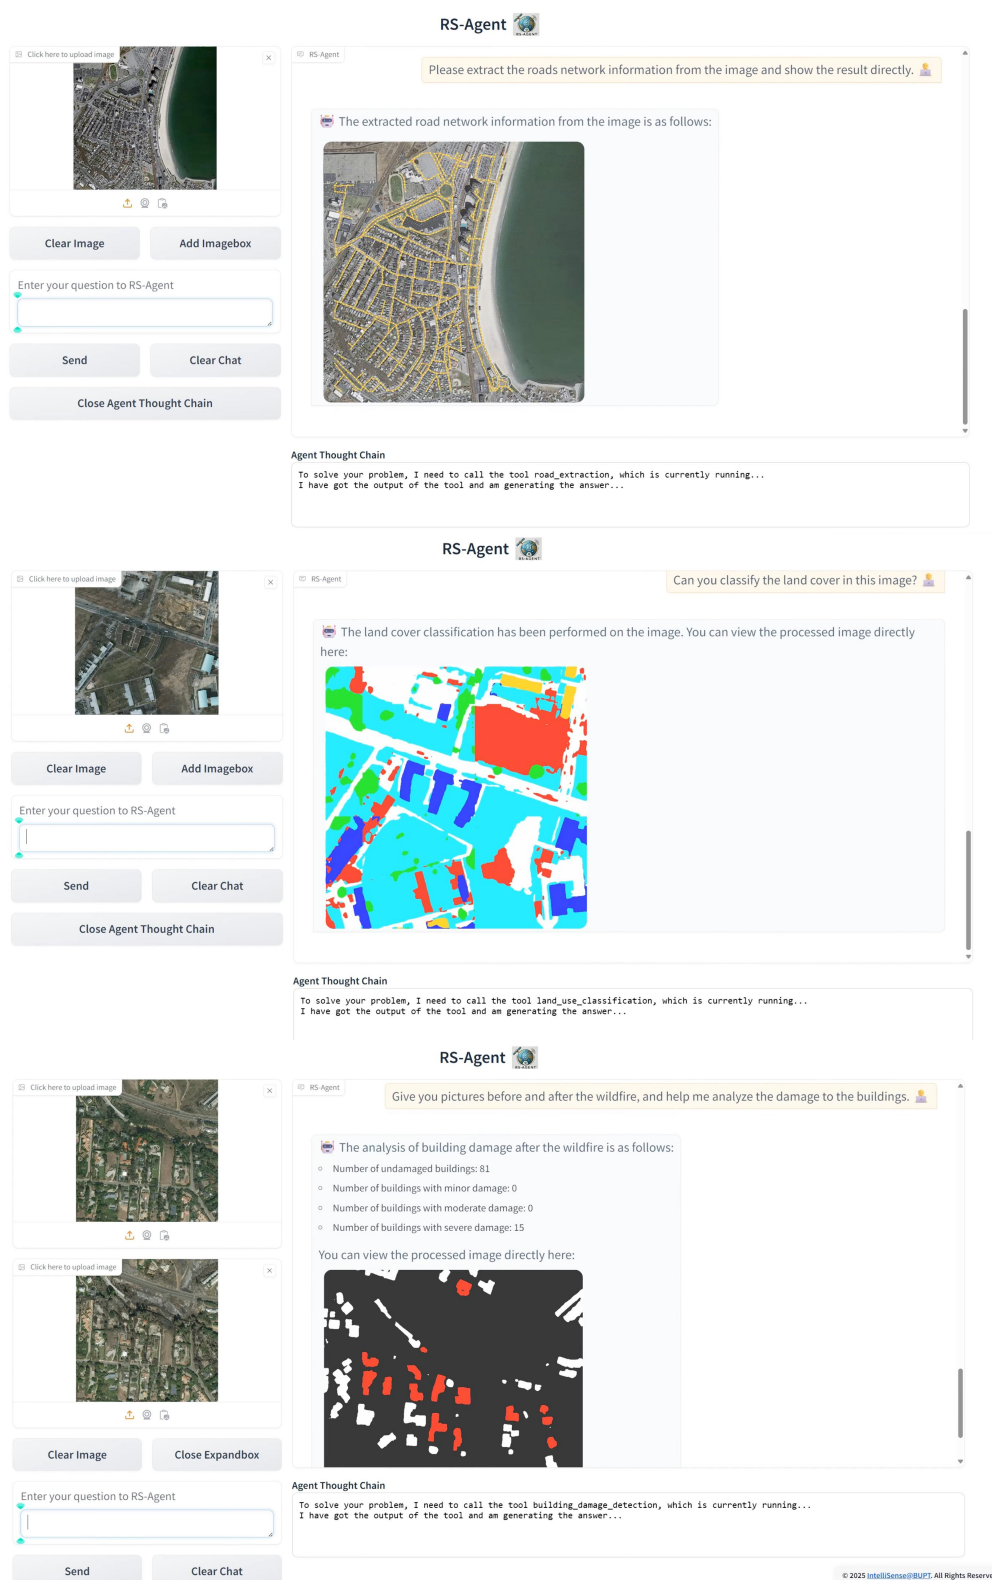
RS-Agent

Click here to upload image

Clear Image
Add Imagebox

Enter your question to RS-Agent

Send
Clear Chat

Close Agent Thought Chain

RS-Agent

Please extract the roads network information from the image and show the result directly.

The extracted road network information from the image is as follows:

Agent Thought Chain

To solve your problem, I need to call the tool road_extraction, which is currently running...
I have got the output of the tool and am generating the answer...

RS-Agent

Click here to upload image

Clear Image
Add Imagebox

Enter your question to RS-Agent

Send
Clear Chat

Close Agent Thought Chain

RS-Agent

Can you classify the land cover in this image?

The land cover classification has been performed on the image. You can view the processed image directly here:

Agent Thought Chain

To solve your problem, I need to call the tool land_use_classification, which is currently running...
I have got the output of the tool and am generating the answer...

RS-Agent

Click here to upload image

Click here to upload image

Clear Image
Close Expandbox

Enter your question to RS-Agent

Send
Clear Chat

RS-Agent

Give you pictures before and after the wildfire, and help me analyze the damage to the buildings.

The analysis of building damage after the wildfire is as follows:

- Number of undamaged buildings: 81
- Number of buildings with minor damage: 0
- Number of buildings with moderate damage: 0
- Number of buildings with severe damage: 15

You can view the processed image directly here:

Agent Thought Chain

To solve your problem, I need to call the tool building_damage_detection, which is currently running...
I have got the output of the tool and am generating the answer...

© 2025 IntelliSense@BUPT. All Rights Reserve